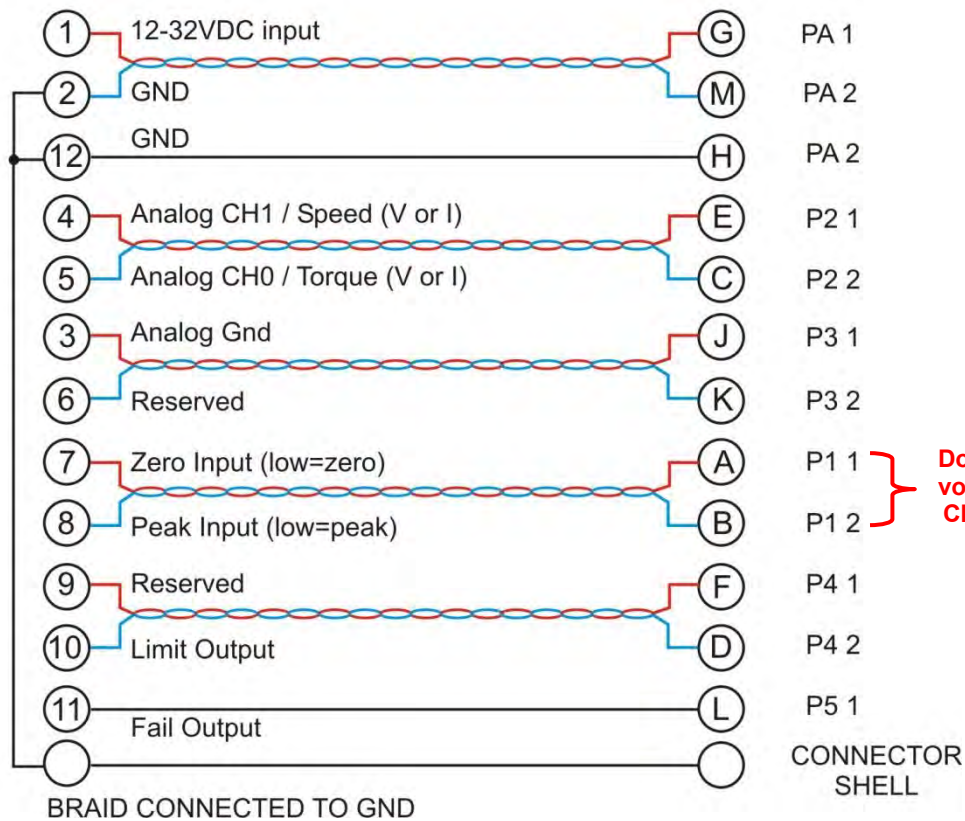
1 12-32VDC input G PA 1

2 GND M PA 2

12 GND H PA 2

4 Analog CH1 / Speed (V or I) E P2 1

5 Analog CH0 / Torque (V or I) C P2 2

3 Analog Gnd J P3 1

6 Reserved K P3 2

7 Zero Input (low=zero) A P1 1

8 Peak Input (low=peak) B P1 2

Do
vo
Cl

9 Reserved F P4 1

10 Limit Output D P4 2

11 Fail Output L P5 1

CONNECTOR SHELL

BRAID CONNECTED TO GND